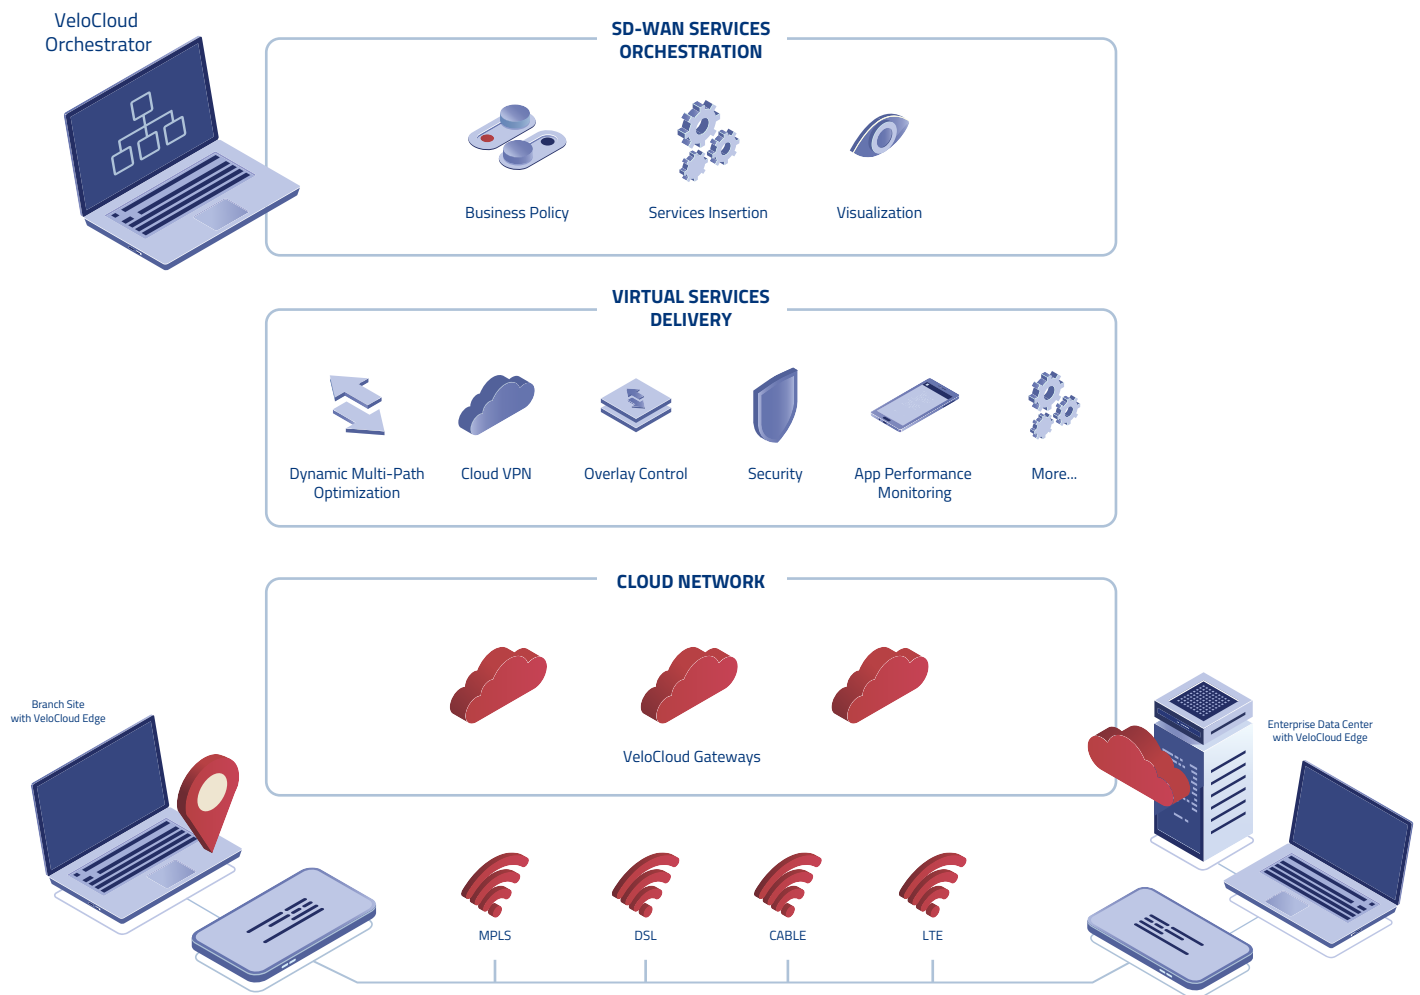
VeloCloud Orchestrator

SD-WAN SERVICES ORCHESTRATION

Business Policy

Services Insertion

Visualization

VIRTUAL SERVICES DELIVERY

Dynamic Multi-Path Optimization

Cloud VPN

Overlay Control

Security

App Performance Monitoring

More...

CLOUD NETWORK

VeloCloud Gateways

Branch Site with VeloCloud Edge

Enterprise Data Center with VeloCloud Edge

MPLS

DSL

CABLE

LTE